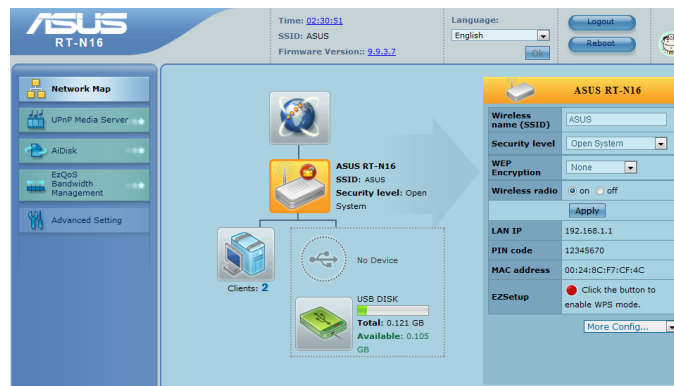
ASUS
RT-N16

Time: 02:30:51
SSID: ASUS
Firmware Version:: 9.9.3.7

Language:
English
Ok

Logout
Reboot

Network Map
UPnP Media Server
AiDisk
EzQoS Bandwidth Management
Advanced Setting

ASUS RT-N16
SSID: ASUS
Security level: Open System

Clients: 2

No Device

USB DISK
Total: 0.121 GB
Available: 0.105 GB

ASUS RT-N16

| | |
|---|---|
| Wireless name (SSID) | ASUS |
| Security level | Open System |
| WEP Encryption | None |
| Wireless radio | on off |
| | Apply |
| LAN IP | 192.168.1.1 |
| PIN code | 12345670 |
| MAC address | 00:24:8C:F7:CF:4C |
| EZSetup | Click the button to enable WPS mode. |

More Config...